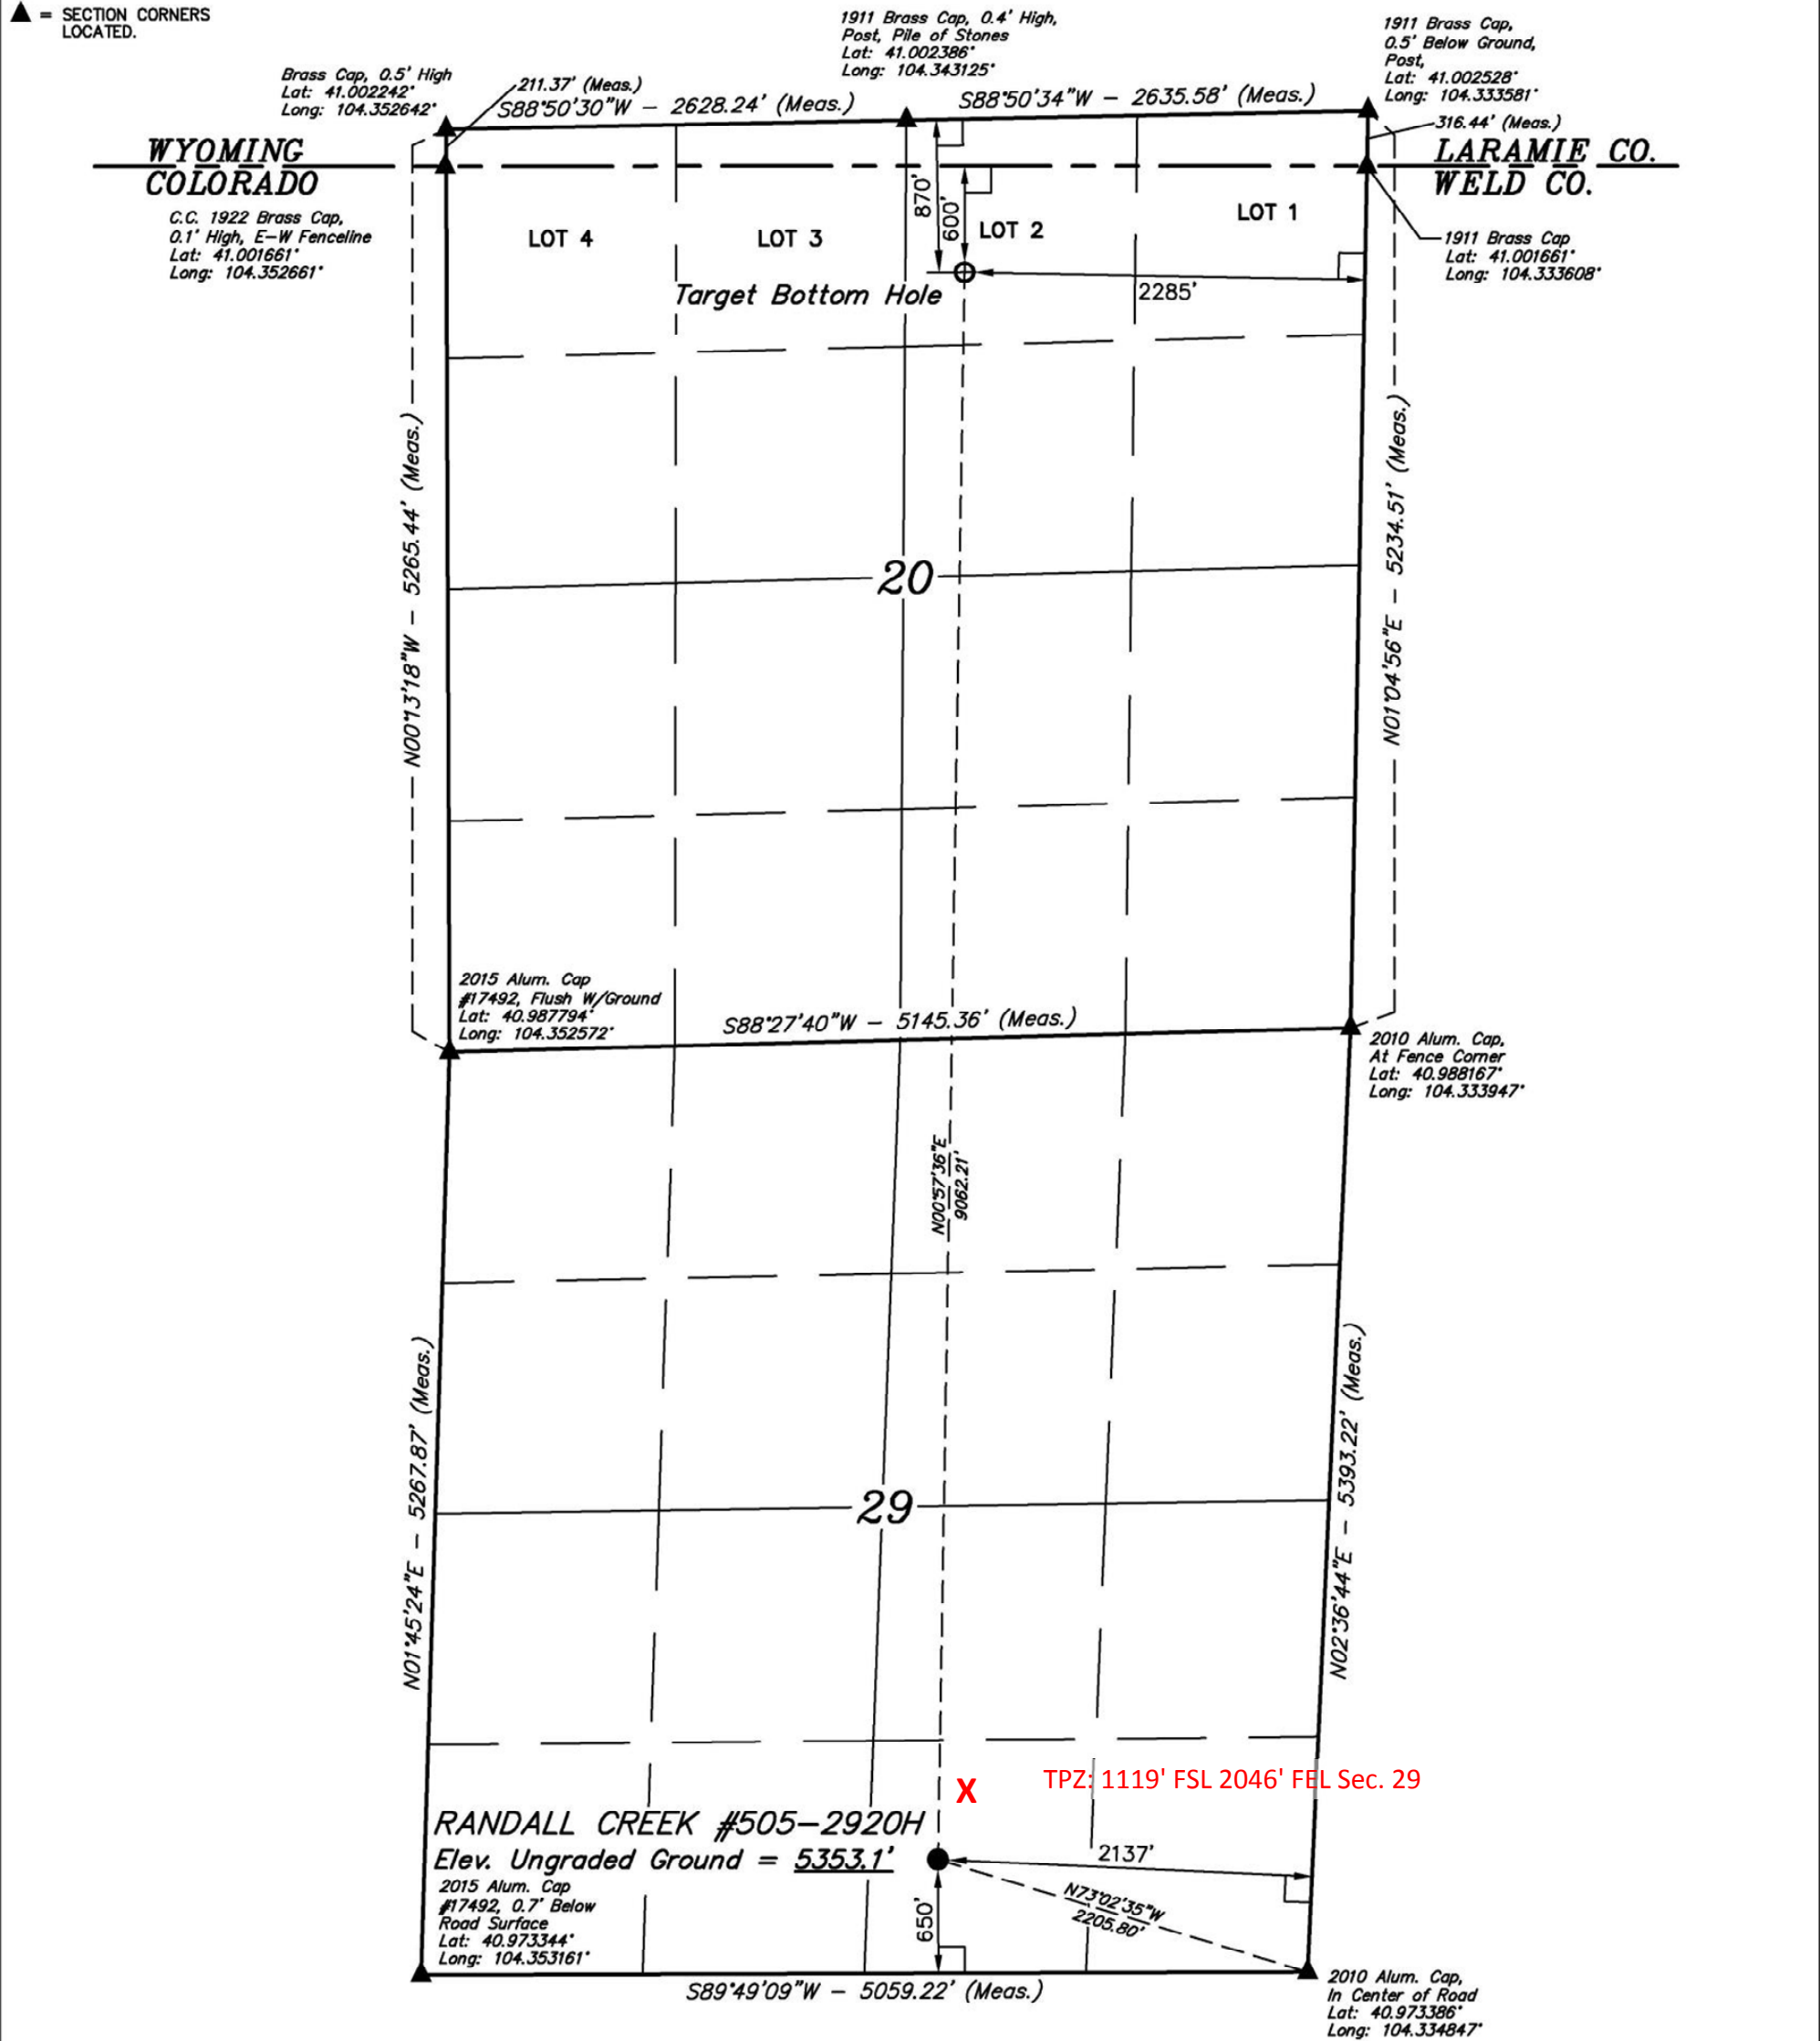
▲ = SECTION CORNERS LOCATED.

1911 Brass Cap, 0.4' High, Post, Pile of Stones Lat: 41.002386° Long: 104.343125°

1911 Brass Cap, 0.5' Below Ground, Post, Lat: 41.002528° Long: 104.333581°

Brass Cap, 0.5' High Lat: 41.002242° Long: 104.352642°

211.37' (Meas.)

S88°50'30"W – 2628.24' (Meas.)

S88°50'34"W – 2635.58' (Meas.)

316.44' (Meas.)

WYOMING
COLORADO

LARAMIE CO.
WELD CO.

C.C. 1922 Brass Cap, 0.1' High, E–W Fenceline Lat: 41.001661° Long: 104.352661°

LOT 4

LOT 3

870'

600'

LOT 2

LOT 1

1911 Brass Cap Lat: 41.001661° Long: 104.333608°

Target Bottom Hole

2285'

N00°13'18"W – 5265.44' (Meas.)

20

N01°04'56"E – 5234.51' (Meas.)

2015 Alum. Cap #17492, Flush W/Ground Lat: 40.987794° Long: 104.352572°

S88°27'40"W – 5145.36' (Meas.)

2010 Alum. Cap, At Fence Corner Lat: 40.988167° Long: 104.333947°

N00°57'36"E
9062.21'

N01°45'24"E – 5267.87' (Meas.)

29

N02°36'44"E – 5393.22' (Meas.)

X

TPZ: 1119' FSL 2046' FEL Sec. 29

RANDALL CREEK #505–2920H
Elev. Ungraded Ground = 5353.1'

2137'

N73°02'35"W
2205.80'

650'

2015 Alum. Cap #17492, 0.7' Below Road Surface Lat: 40.973344° Long: 104.353161°

S89°49'09"W – 5059.22' (Meas.)

2010 Alum. Cap, In Center of Road Lat: 40.973386° Long: 104.334847°